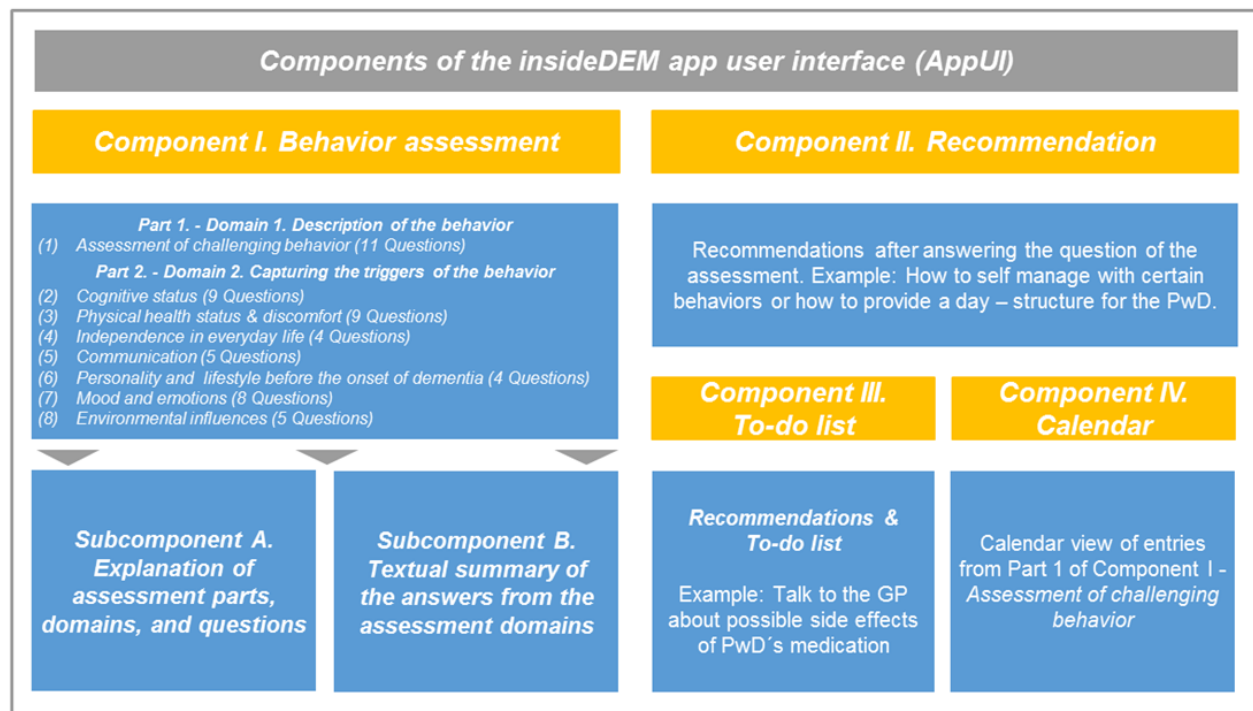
Components of the insideDEM app user interface (AppUI)

Component I. Behavior assessment

Part 1. - Domain 1. Description of the behavior
(1) Assessment of challenging behavior (11 Questions)
Part 2. - Domain 2. Capturing the triggers of the behavior
(2) Cognitive status (9 Questions)
(3) Physical health status & discomfort (9 Questions)
(4) Independence in everyday life (4 Questions)
(5) Communication (5 Questions)
(6) Personality and lifestyle before the onset of dementia (4 Questions)
(7) Mood and emotions (8 Questions)
(8) Environmental influences (5 Questions)

Subcomponent A. Explanation of assessment parts, domains, and questions

Subcomponent B. Textual summary of the answers from the assessment domains

Component II. Recommendation

Recommendations after answering the question of the assessment. Example: How to self manage with certain behaviors or how to provide a day – structure for the PwD.

Component III. To-do list

Recommendations & To-do list

Example: Talk to the GP about possible side effects of PwD´s medication

Component IV. Calendar

Calendar view of entries from Part 1 of Component I - Assessment of challenging behavior